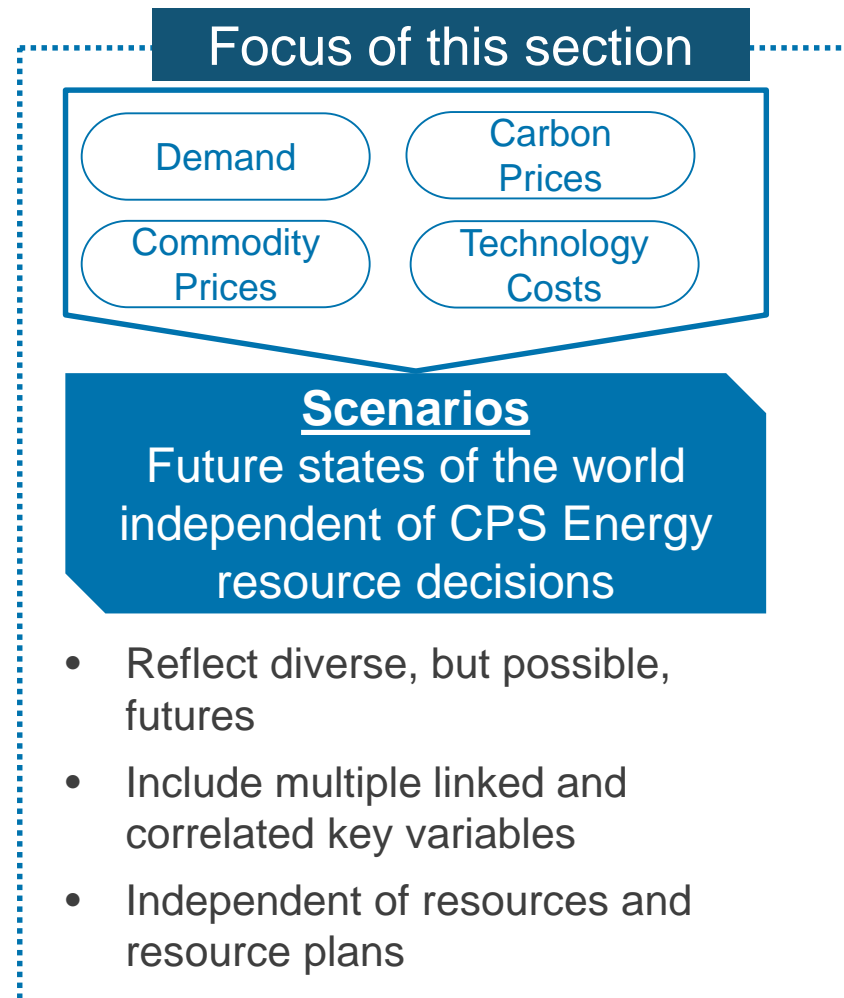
Focus of this section

Demand

Carbon Prices

Commodity Prices

Technology Costs

Scenarios
Future states of the world independent of CPS Energy resource decisions

• Reflect diverse, but possible, futures
• Include multiple linked and correlated key variables
• Independent of resources and resource plans